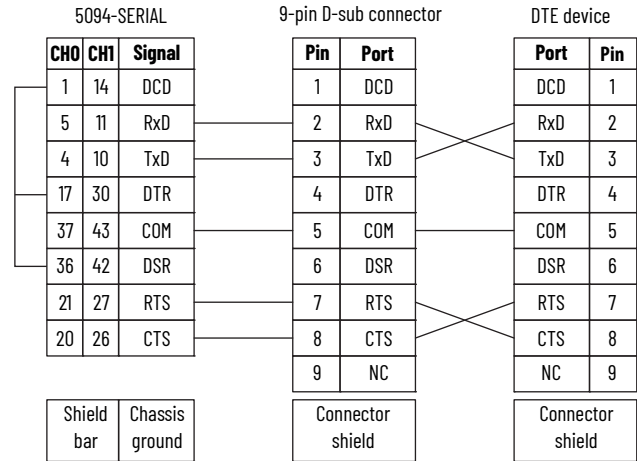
5094-SERIAL

| CH0 | CH1 | Signal |
|---|---|---|
| 1 | 14 | DCD |
| 5 | 11 | RxD |
| 4 | 10 | TxD |
| 17 | 30 | DTR |
| 37 | 43 | COM |
| 36 | 42 | DSR |
| 21 | 27 | RTS |
| 20 | 26 | CTS |

| Shield bar | Chassis ground |
|---|---|

9-pin D-sub connector

| Pin | Port |
|---|---|
| 1 | DCD |
| 2 | RxD |
| 3 | TxD |
| 4 | DTR |
| 5 | COM |
| 6 | DSR |
| 7 | RTS |
| 8 | CTS |
| 9 | NC |

| Connector shield |
|---|

DTE device

| Port | Pin |
|---|---|
| DCD | 1 |
| RxD | 2 |
| TxD | 3 |
| DTR | 4 |
| COM | 5 |
| DSR | 6 |
| RTS | 7 |
| CTS | 8 |
| NC | 9 |

| Connector shield |
|---|